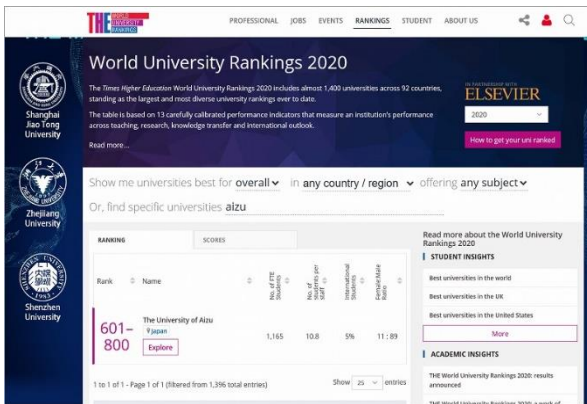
THE WORLD UNIVERSITY RANKINGS

PROFESSIONAL JOBS EVENTS RANKINGS STUDENT ABOUT US

Shanghai Jiao Tong University

Zhejiang University

Shenzhen University

World University Rankings 2020

The Times Higher Education World University Rankings 2020 includes almost 1,400 universities across 92 countries, standing as the largest and most diverse university rankings ever to date.

The table is based on 13 carefully calibrated performance indicators that measure an institution's performance across teaching, research, knowledge transfer and international outlook.

Read more...

IN PARTNERSHIP WITH ELSEVIER

2020

How to get your uni ranked

Show me universities best for overall in any country / region offering any subject

Or, find specific universities aizu

RANKING SCORES

| Rank | Name | No. of FTE Students | No. of students per staff | International Students | Female:Male Ratio |
|---|---|---|---|---|---|
| 601–800 | The University of Aizu Japan Explore | 1,165 | 10.8 | 5% | 11 : 89 |

1 to 1 of 1 - Page 1 of 1 (filtered from 1,396 total entries)

Show 25 entries

Read more about the World University Rankings 2020

STUDENT INSIGHTS

Best universities in the world

Best universities in the UK

Best universities in the United States

More

ACADEMIC INSIGHTS

THE World University Rankings 2020: results announced

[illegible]